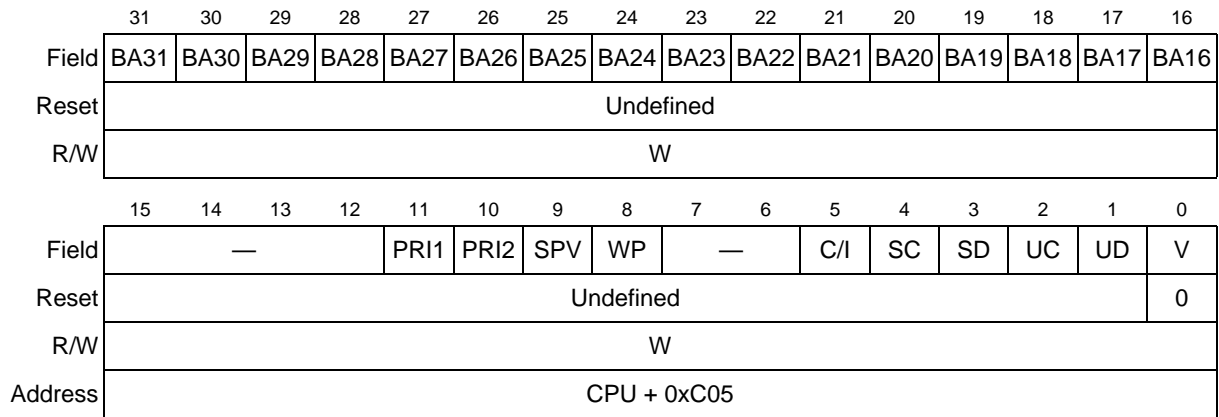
| | 31 | 30 | 29 | 28 | 27 | 26 | 25 | 24 | 23 | 22 | 21 | 20 | 19 | 18 | 17 | 16 |
|---|---|---|---|---|---|---|---|---|---|---|---|---|---|---|---|---|
| Field | BA31 | BA30 | BA29 | BA28 | BA27 | BA26 | BA25 | BA24 | BA23 | BA22 | BA21 | BA20 | BA19 | BA18 | BA17 | BA16 |
| Reset | Undefined | | | | | | | | | | | | | | | |
| R/W | W | | | | | | | | | | | | | | | |

| | 15 | 14 | 13 | 12 | 11 | 10 | 9 | 8 | 7 | 6 | 5 | 4 | 3 | 2 | 1 | 0 |
|---|---|---|---|---|---|---|---|---|---|---|---|---|---|---|---|---|
| Field | — | | | | PRI1 | PRI2 | SPV | WP | — | | C/I | SC | SD | UC | UD | V |
| Reset | Undefined | | | | | | | | | | | | | | | 0 |
| R/W | W | | | | | | | | | | | | | | | |
| Address | CPU + 0xC05 | | | | | | | | | | | | | | | |